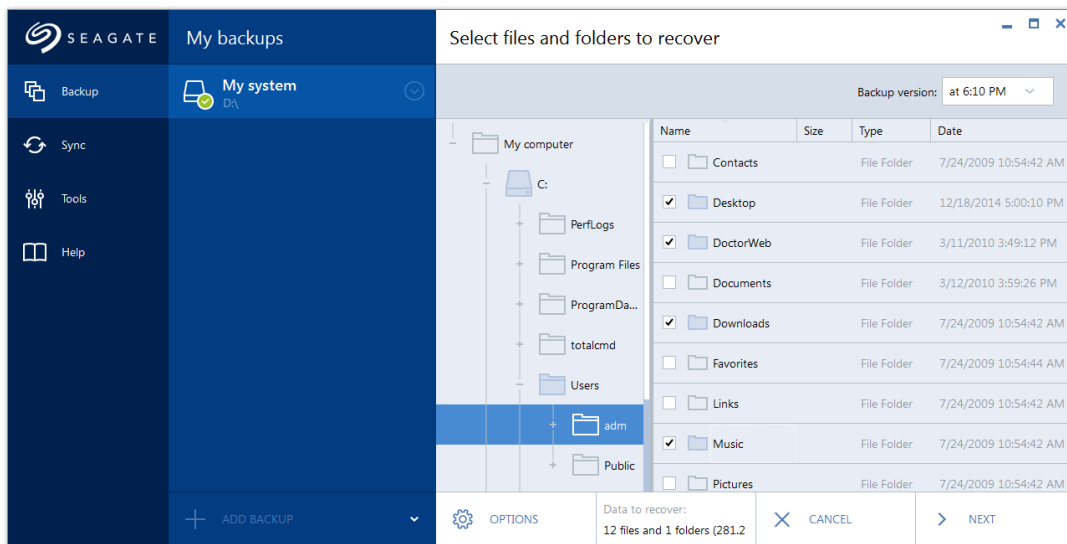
SEAGATE

Backup

Sync

Tools

Help

My backups

My system
D:\

ADD BACKUP

Select files and folders to recover

Backup version: at 6:10 PM

My computer
C:
PerfLogs
Program Files
ProgramDa...
totalcmd
Users
adm
Public

| Name | Size | Type | Date |
|---|---|---|---|
| Contacts | | File Folder | 7/24/2009 10:54:42 AM |
| Desktop | | File Folder | 12/18/2014 5:00:10 PM |
| DoctorWeb | | File Folder | 3/11/2010 3:49:12 PM |
| Documents | | File Folder | 3/12/2010 3:59:26 PM |
| Downloads | | File Folder | 7/24/2009 10:54:42 AM |
| Favorites | | File Folder | 7/24/2009 10:54:44 AM |
| Links | | File Folder | 7/24/2009 10:54:42 AM |
| Music | | File Folder | 7/24/2009 10:54:42 AM |
| Pictures | | File Folder | 7/24/2009 10:54:42 AM |

OPTIONS

Data to recover:
12 files and 1 folders (281.2

CANCEL

NEXT